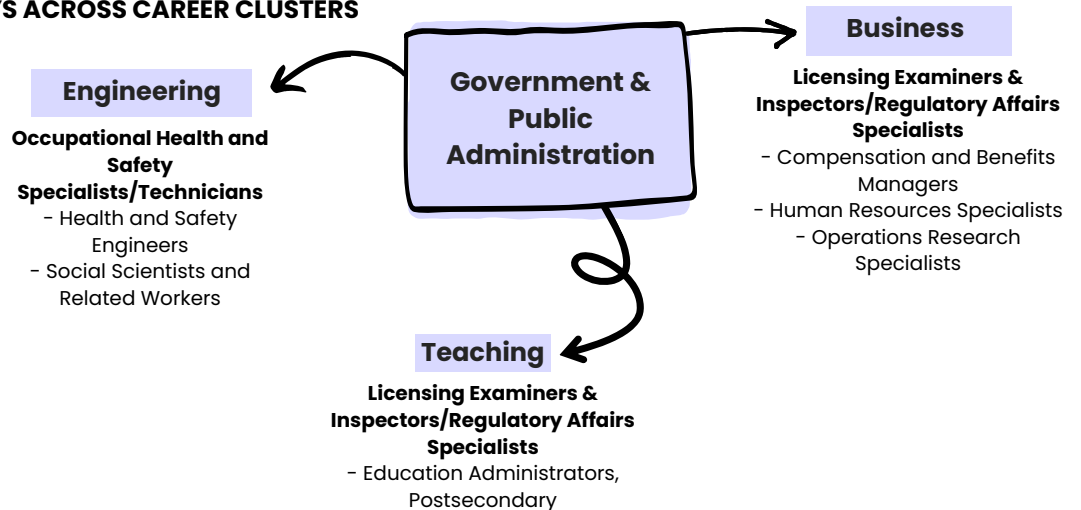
TS ACROSS CAREER CLUSTERS

Government & Public Administration

Engineering

Occupational Health and Safety Specialists/Technicians
- Health and Safety Engineers
- Social Scientists and Related Workers

Business

Licensing Examiners & Inspectors/Regulatory Affairs Specialists
- Compensation and Benefits Managers
- Human Resources Specialists
- Operations Research Specialists

Teaching

Licensing Examiners & Inspectors/Regulatory Affairs Specialists
- Education Administrators, Postsecondary